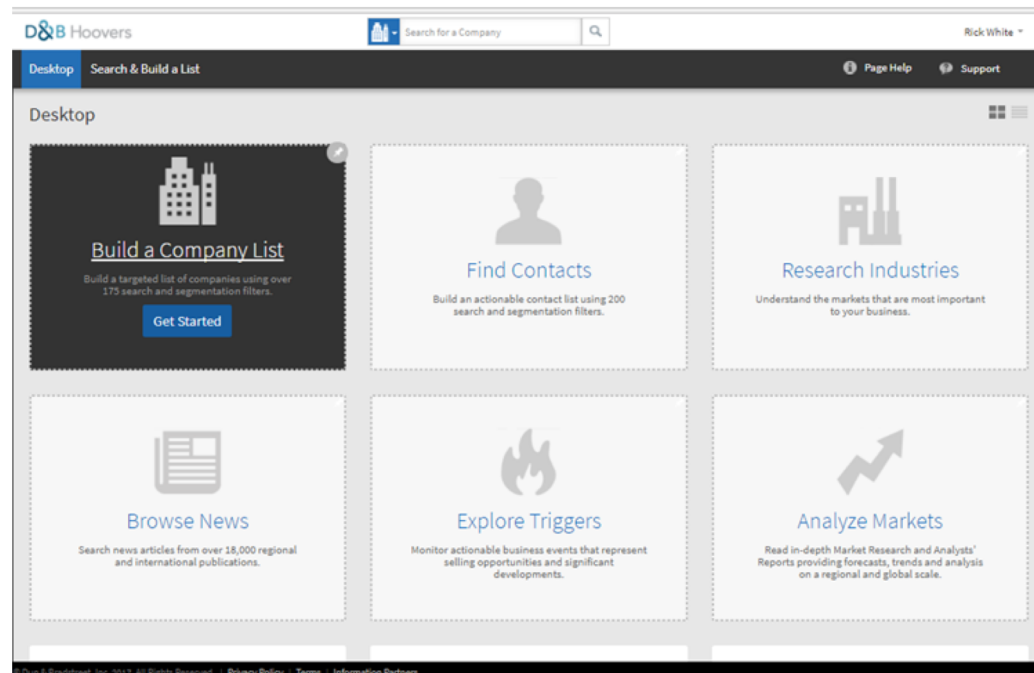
D&B Hoovers

Search for a Company

Rick White

Desktop

Search & Build a List

Page Help

Support

Desktop

Build a Company List

Build a targeted list of companies using over 175 search and segmentation filters.

Get Started

Find Contacts

Build an actionable contact list using 200 search and segmentation filters.

Research Industries

Understand the markets that are most important to your business.

Browse News

Search news articles from over 18,000 regional and international publications.

Explore Triggers

Monitor actionable business events that represent selling opportunities and significant developments.

Analyze Markets

Read in-depth Market Research and Analysts' Reports providing forecasts, trends and analysis on a regional and global scale.

© Dun & Bradstreet, Inc. 2017. All Rights Reserved. | Privacy Policy | Terms | Information Partners